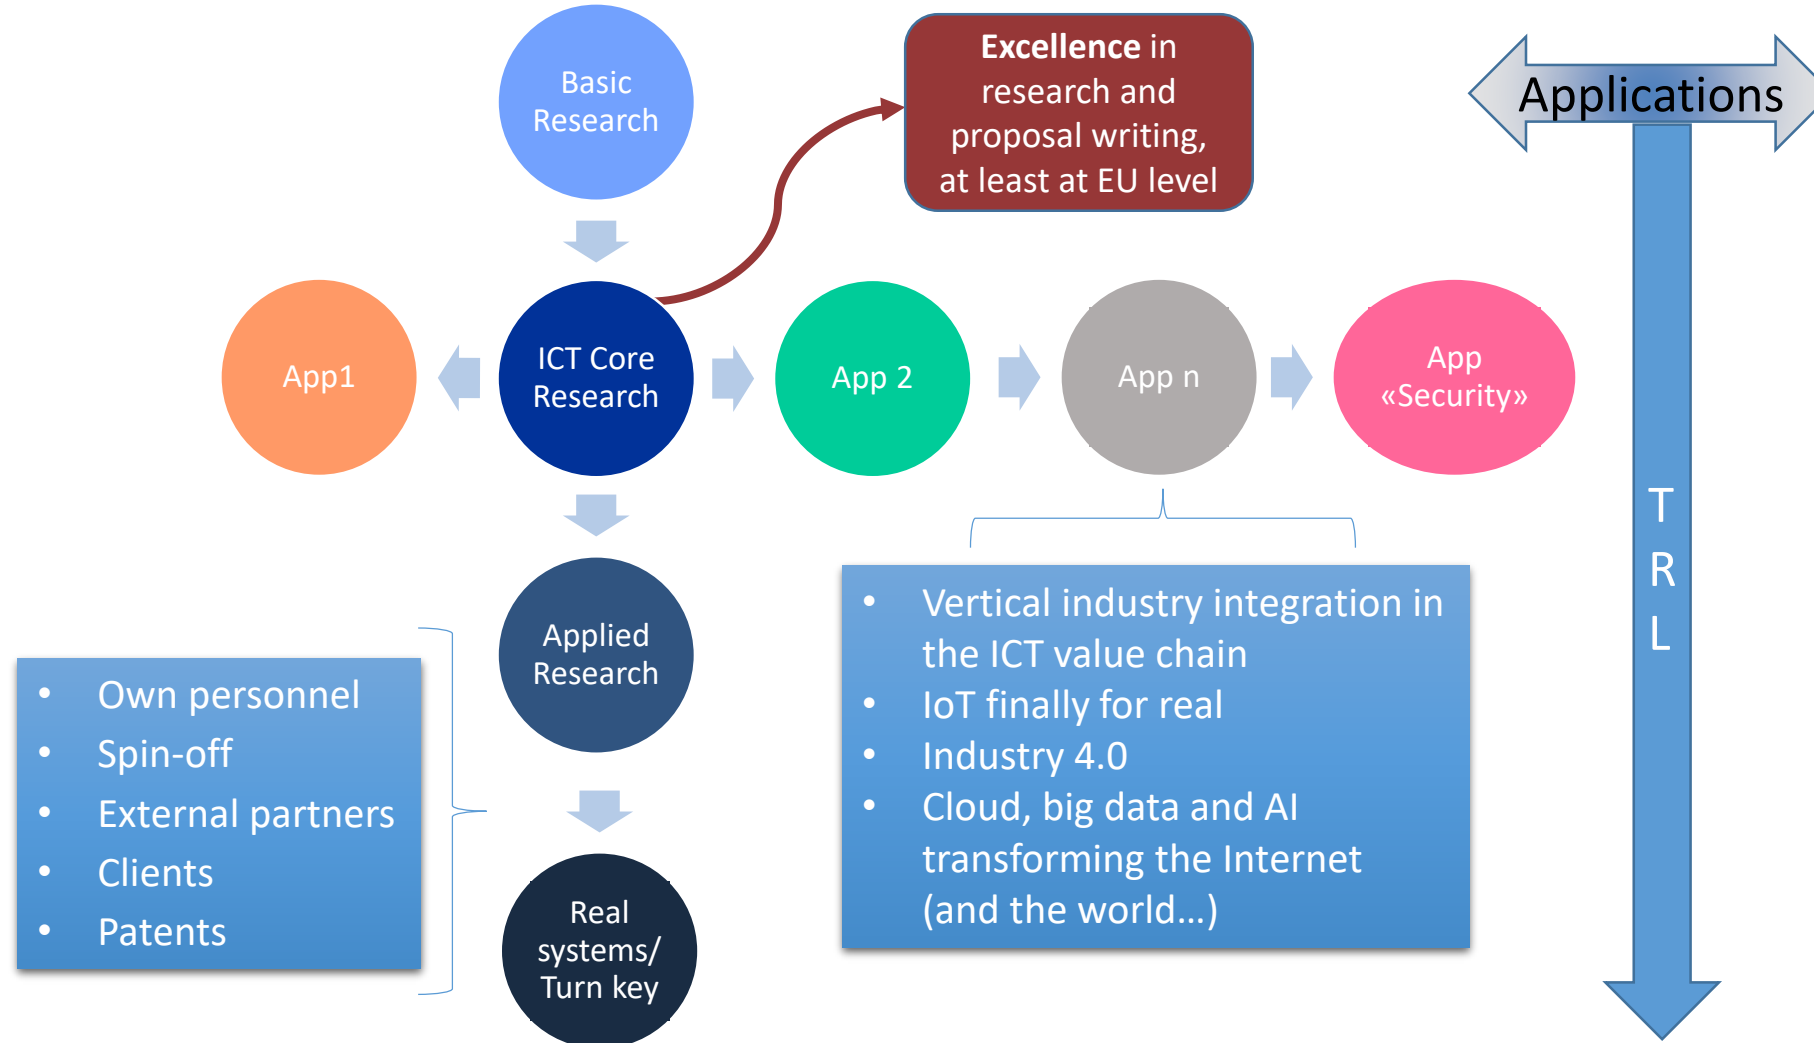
Basic Research

Excellence in research and proposal writing, at least at EU level

Applications

App1

ICT Core Research

App 2

App n

App «Security»

T
R
L

Applied Research

Real systems/ Turn key

- Own personnel
- Spin-off
- External partners
- Clients
- Patents

- Vertical industry integration in the ICT value chain
- IoT finally for real
- Industry 4.0
- Cloud, big data and AI transforming the Internet (and the world…)